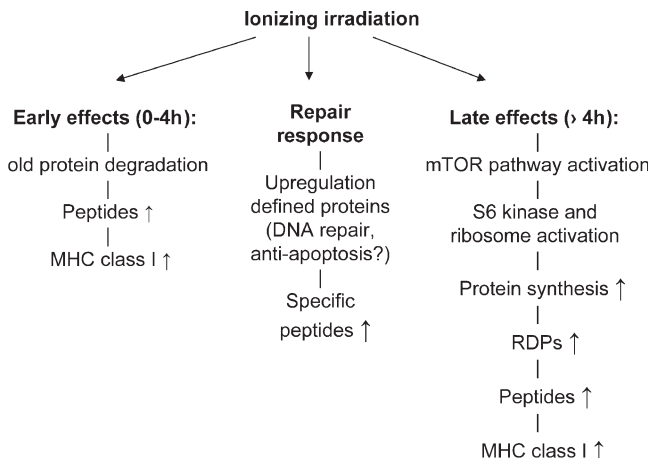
Ionizing irradiation

Early effects (0-4h):
|
old protein degradation
|
Peptides ↑
|
MHC class I ↑

Repair response
|
Upregulation defined proteins (DNA repair, anti-apoptosis?)
|
Specific peptides ↑

Late effects (› 4h):
|
mTOR pathway activation
|
S6 kinase and ribosome activation
|
Protein synthesis ↑
|
RDPs ↑
|
Peptides ↑
|
MHC class I ↑